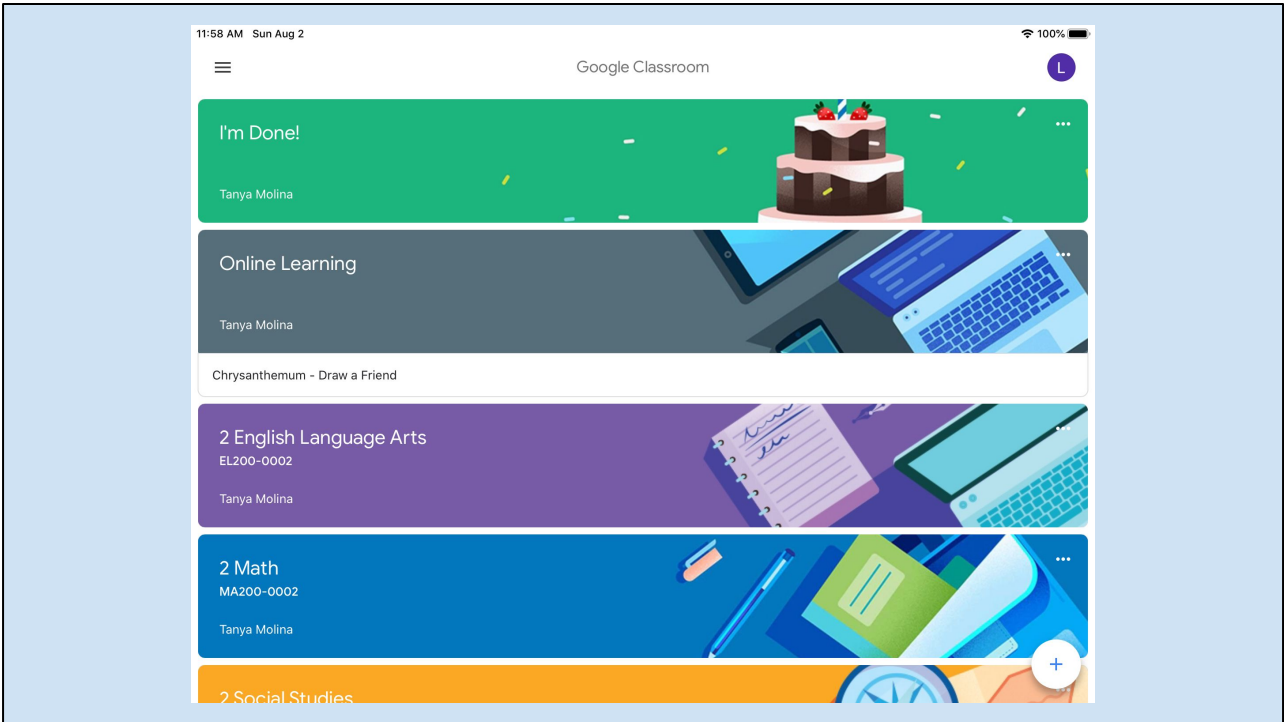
11:58 AM Sun Aug 2

100%

Google Classroom

L

I'm Done!

Tanya Molina

Online Learning

Tanya Molina

Chrysanthemum - Draw a Friend

2 English Language Arts
EL200-0002

Tanya Molina

2 Math
MA200-0002

Tanya Molina

+

2 Social Studies